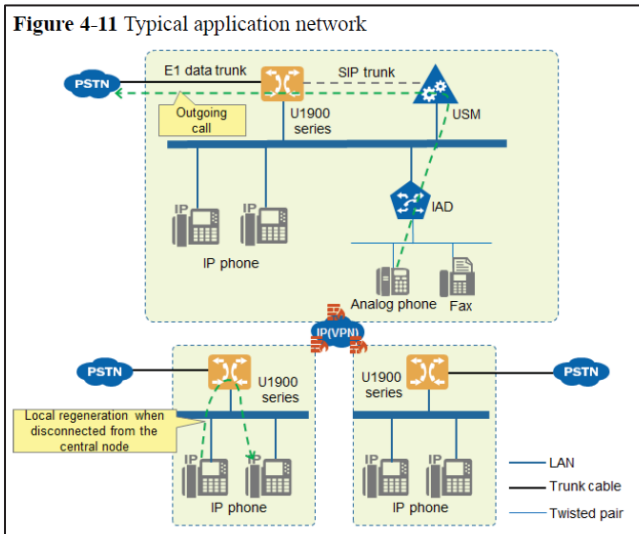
**Figure 4-11** Typical application network

PSTN
E1 data trunk
SIP trunk
Outgoing call
U1900 series
USM
IAD
IP
IP
IP phone
Analog phone
Fax
IP(VPN)
PSTN
U1900 series
Local regeneration when disconnected from the central node
IP
IP
IP phone
U1900 series
PSTN
IP
IP
IP phone
LAN
Trunk cable
Twisted pair